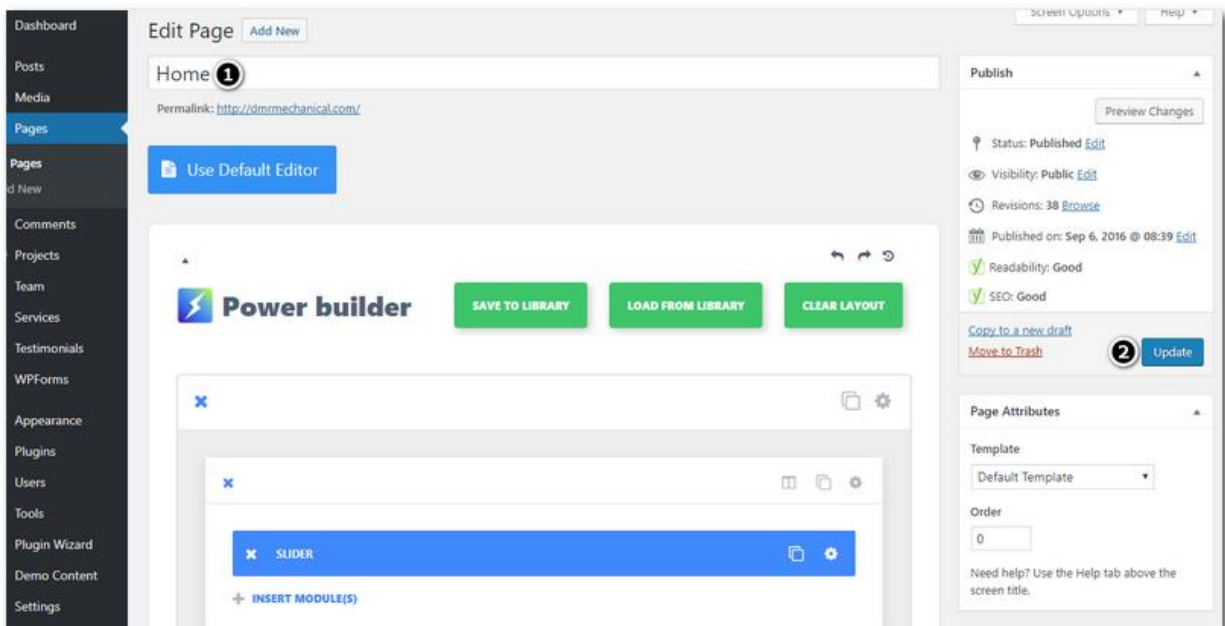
Dashboard
Posts
Media
Pages
Pages
d New
Comments
Projects
Team
Services
Testimonials
WPForms
Appearance
Plugins
Users
Tools
Plugin Wizard
Demo Content
Settings

Edit Page Add New

Screen Options ▾ Help ▾

Home 1

Permalink: http://dmrmechanical.com/

Use Default Editor

Power builder

SAVE TO LIBRARY LOAD FROM LIBRARY CLEAR LAYOUT

SLIDER

INSERT MODULE(S)

Publish

Preview Changes

Status: Published Edit

Visibility: Public Edit

Revisions: 38 Browse

Published on: Sep 6, 2016 @ 08:39 Edit

Readability: Good

SEO: Good

Copy to a new draft

Move to Trash

2 Update

Page Attributes

Template

Default Template

Order

0

Need help? Use the Help tab above the screen title.